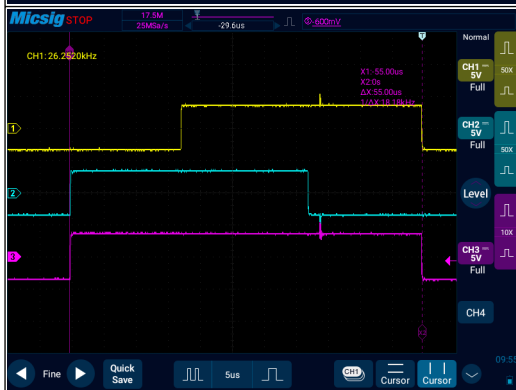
Micsig STOP 17.5M 25MSa/s -29.6us -600mV

Normal

CH1: 26.2520kHz

X1:-55.00us
X2:0s
ΔX:55.00us
1/ΔX:18.18kHz

CH1 5V Full 50X

CH2 5V Full 50X

Level

CH3 5V Full 10X

CH4

1
2
3

Fine

Quick Save

5us

Cursor Cursor

09:5